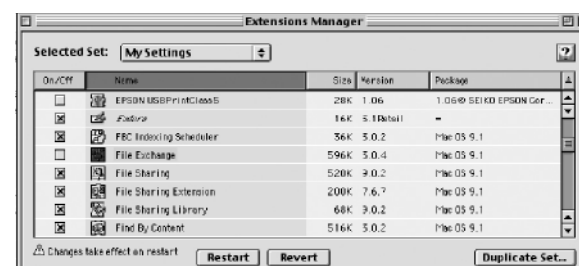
Extensions Manager

Selected Set: My Settings

?

| On/Off | Name | Size | Version | Package |
|---|---|---|---|---|
| ☐ | EPSON USBPrintClassS | 28K | 1.06 | 1.06© SEIKO EPSON Cor... |
| ☒ | Extra | 16K | 5.1Retail | – |
| ☒ | FBC Indexing Scheduler | 36K | 5.0.2 | Mac OS 9.1 |
| ☐ | File Exchange | 596K | 3.0.4 | Mac OS 9.1 |
| ☒ | File Sharing | 520K | 9.0.2 | Mac OS 9.1 |
| ☒ | File Sharing Extension | 200K | 7.6.7 | Mac OS 9.1 |
| ☒ | File Sharing Library | 68K | 9.0.2 | Mac OS 9.1 |
| ☒ | Find By Content | 516K | 3.0.2 | Mac OS 9.1 |

⚠ Changes take effect on restart

Restart

Revert

Duplicate Set...